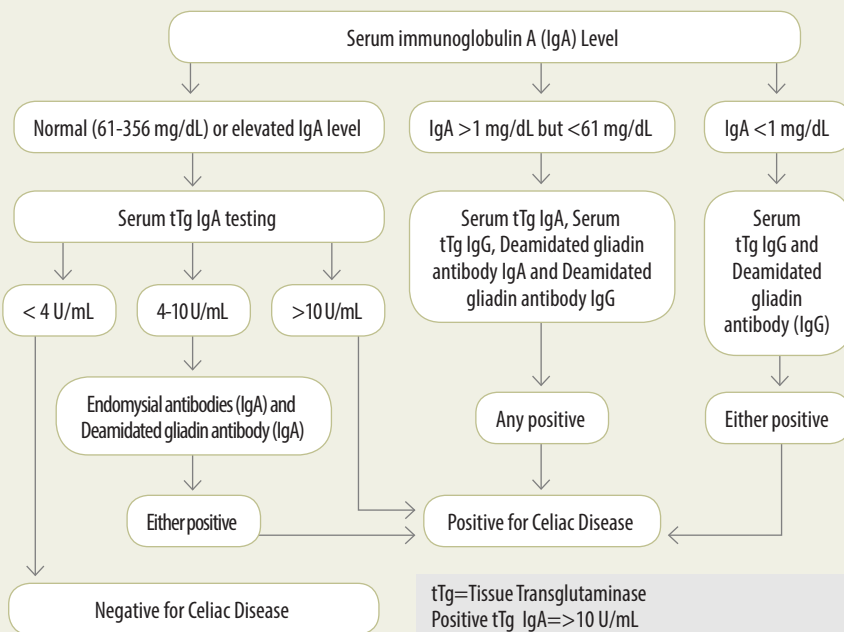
Serum immunoglobulin A (IgA) Level

Normal (61-356 mg/dL) or elevated IgA level

IgA >1 mg/dL but <61 mg/dL

IgA <1 mg/dL

Serum tTg IgA testing

Serum tTg IgA, Serum tTg IgG, Deamidated gliadin antibody IgA and Deamidated gliadin antibody IgG

Serum tTg IgG and Deamidated gliadin antibody (IgG)

< 4 U/mL

4-10 U/mL

>10 U/mL

Endomysial antibodies (IgA) and Deamidated gliadin antibody (IgA)

Any positive

Either positive

Either positive

Positive for Celiac Disease

Negative for Celiac Disease

tTg=Tissue Transglutaminase
Positive tTg IgA=>10 U/mL